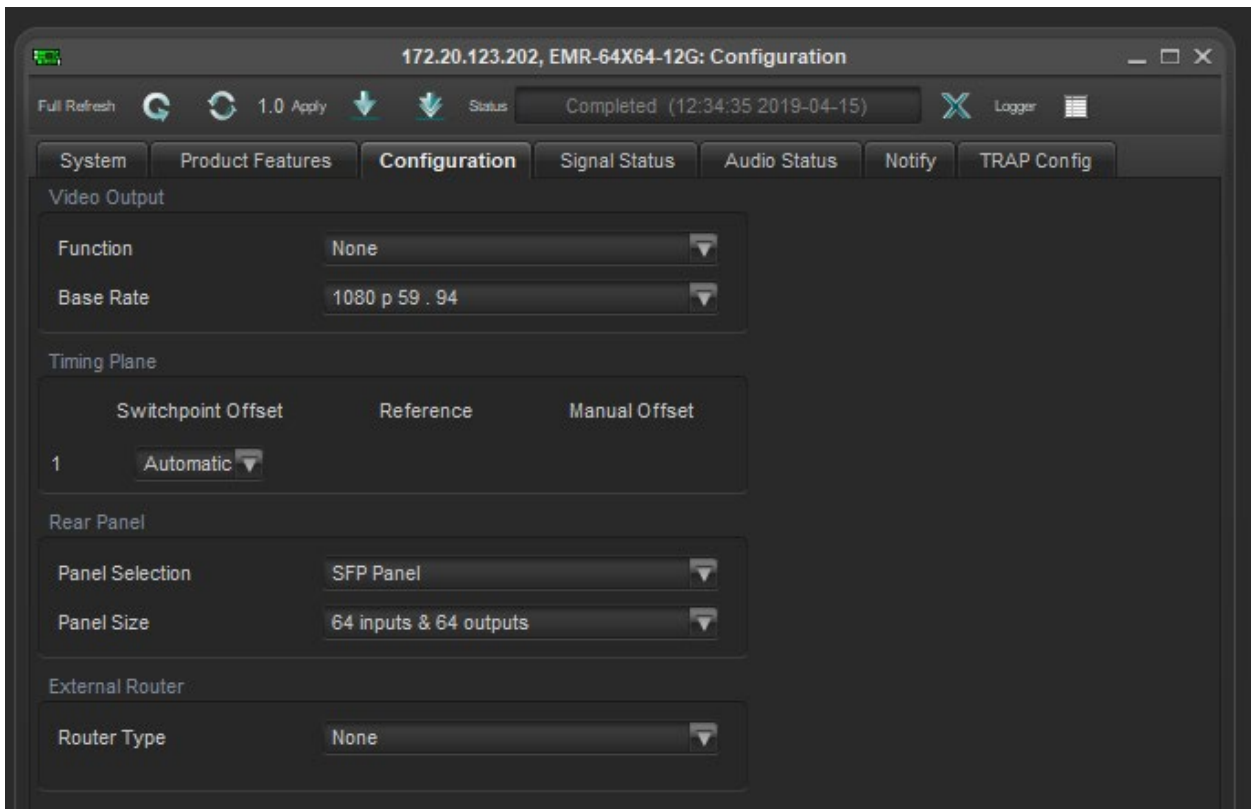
172.20.123.202, EMR-64X64-12G: Configuration

Full Refresh 1.0 Apply Status Completed (12:34:35 2019-04-15) Logger

System | Product Features | Configuration | Signal Status | Audio Status | Notify | TRAP Config

Video Output

Function None

Base Rate 1080 p 59 . 94

Timing Plane

| | Switchpoint Offset | Reference | Manual Offset |
|---|---|---|---|
| 1 | Automatic | | |

Rear Panel

Panel Selection SFP Panel

Panel Size 64 inputs & 64 outputs

External Router

Router Type None